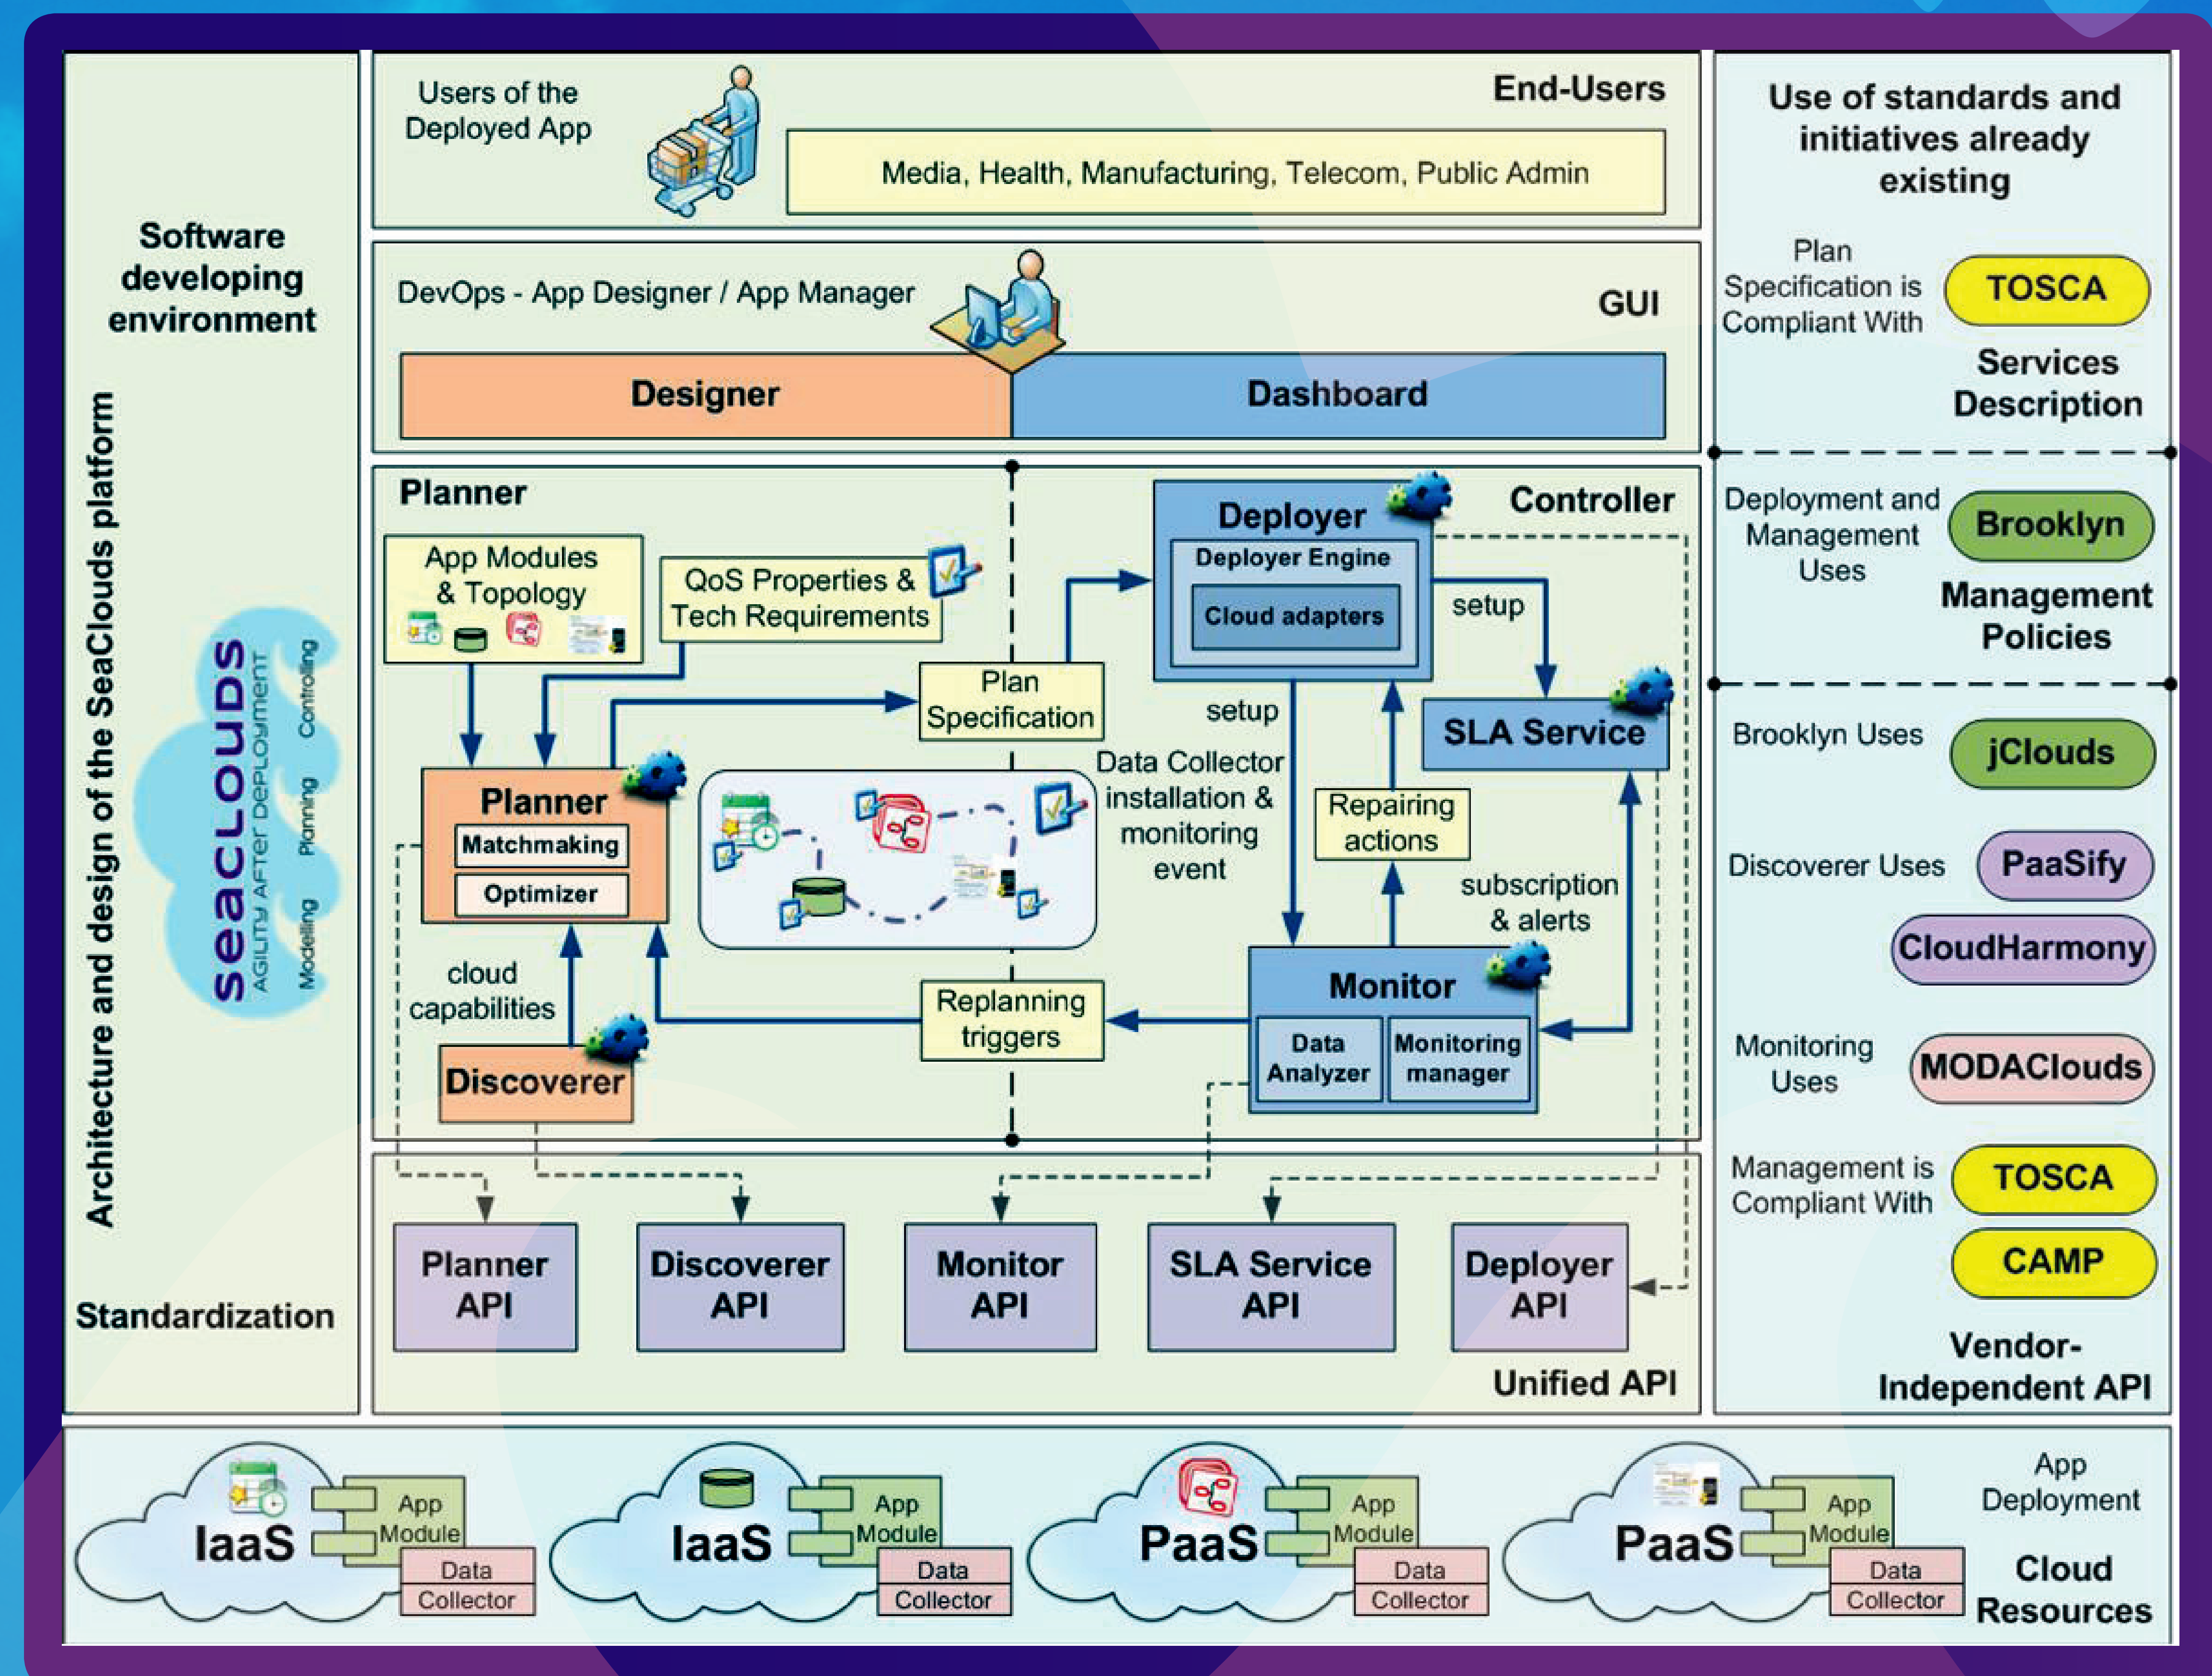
Software developing environment

Architecture and design of the SeaClouds platform

seaclouds
AGILITY AFTER DEPLOYMENT
Modelling Planning Controlling

Standardization

Users of the Deployed App

End-Users

Media, Health, Manufacturing, Telecom, Public Admin

DevOps - App Designer / App Manager

GUI

Designer

Dashboard

Planner

App Modules & Topology

QoS Properties & Tech Requirements

Plan Specification

Planner
Matchmaking
Optimizer

cloud capabilities

Discoverer

Replanning triggers

Controller

Deployer
Deployer Engine
Cloud adapters

setup

setup

SLA Service

Data Collector installation & monitoring event

Repairing actions

subscription & alerts

Monitor
Data Analyzer
Monitoring manager

Planner API

Discoverer API

Monitor API

SLA Service API

Deployer API

Unified API

Use of standards and initiatives already existing

Plan Specification is Compliant With

TOSCA

Services Description

Deployment and Management Uses

Brooklyn

Management Policies

Brooklyn Uses

jClouds

Discoverer Uses

PaaSify

CloudHarmony

Monitoring Uses

MODAClouds

Management is Compliant With

TOSCA

CAMP

Vendor-Independent API

IaaS
App Module
Data Collector

IaaS
App Module
Data Collector

PaaS
App Module
Data Collector

PaaS
App Module
Data Collector

App Deployment

Cloud Resources